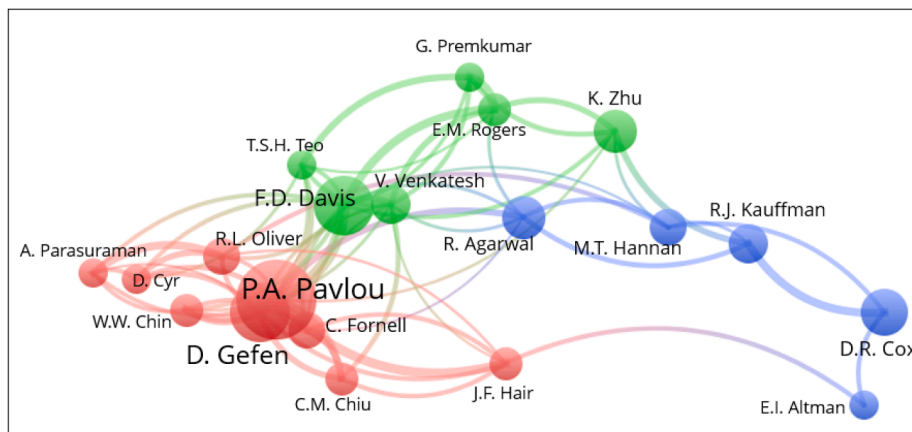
G. Premkumar
K. Zhu
E.M. Rogers
T.S.H. Teo
V. Venkatesh
F.D. Davis
R.J. Kauffman
R. Agarwal
M.T. Hannan
A. Parasuraman
R.L. Oliver
D. Cyr
P.A. Pavlou
W.W. Chin
C. Fornell
D. Gefen
D.R. Cox
J.F. Hair
C.M. Chiu
E.I. Altman